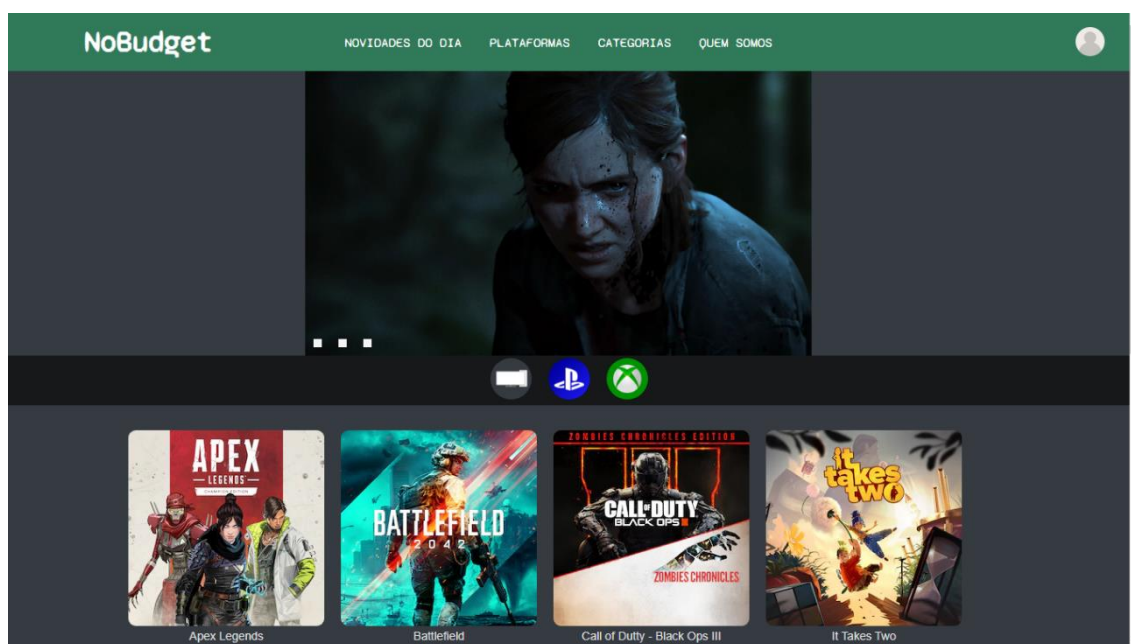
NoBudget

NOVIDADES DO DIA PLATAFORMAS CATEGORIAS QUEM SOMOS

APEX LEGENDS CHAMPION EDITION

BATTLEFIELD 2042

ZOMBIES CHRONICLES EDITION CALL OF DUTY BLACK OPS III ZOMBIES CHRONICLES

it takes two

Apex Legends

Battlefield

Call of Dutty - Black Ops III

It Takes Two